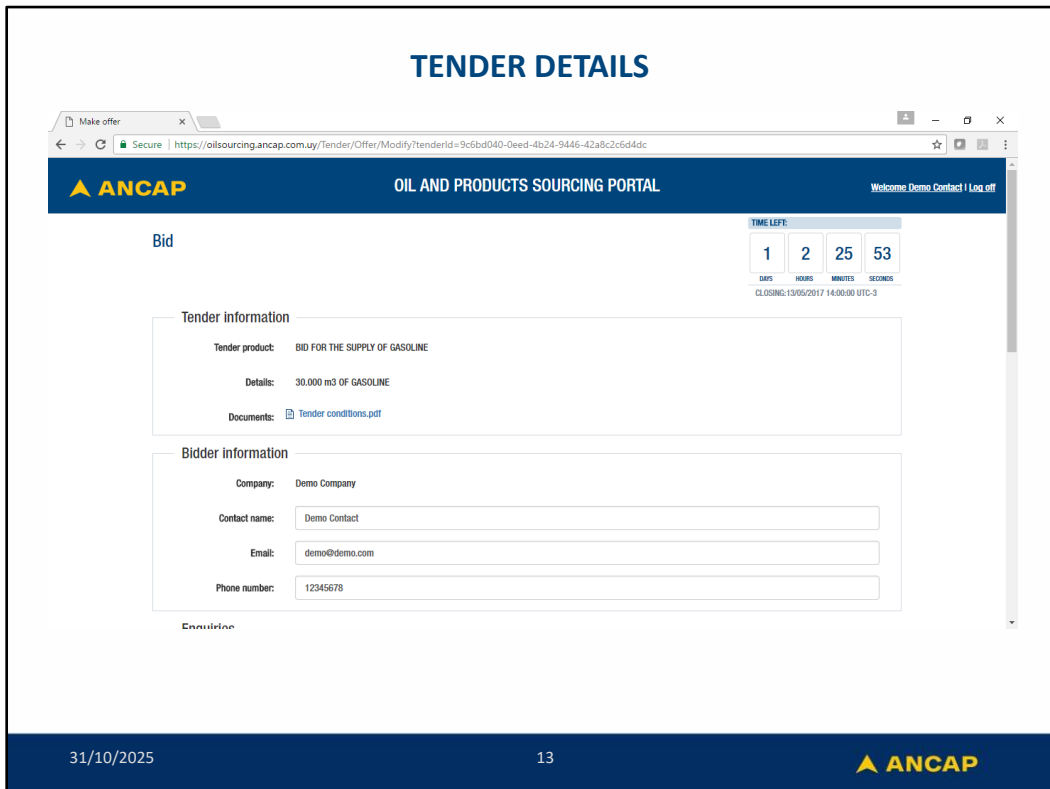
TENDER DETAILS

Make offer ×

Secure | https://oilsourcing.ancap.com.uy/Tender/Offer/Modify?tenderId=9c6bd040-0eed-4b24-9446-42a8c2c6d4dc

ANCAP

OIL AND PRODUCTS SOURCING PORTAL

Welcome Demo Contact | Log off

Bid

TIME LEFT:

| 1 | 2 | 25 | 53 |
|---|---|---|---|
| DAYS | HOURS | MINUTES | SECONDS |

CLOSING:13/05/2017 14:00:00 UTC-3

Tender information

Tender product: BID FOR THE SUPPLY OF GASOLINE

Details: 30.000 m3 OF GASOLINE

Documents: Tender conditions.pdf

Bidder information

Company: Demo Company

Contact name: Demo Contact

Email: demo@demo.com

Phone number: 12345678

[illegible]

31/10/2025

13

ANCAP